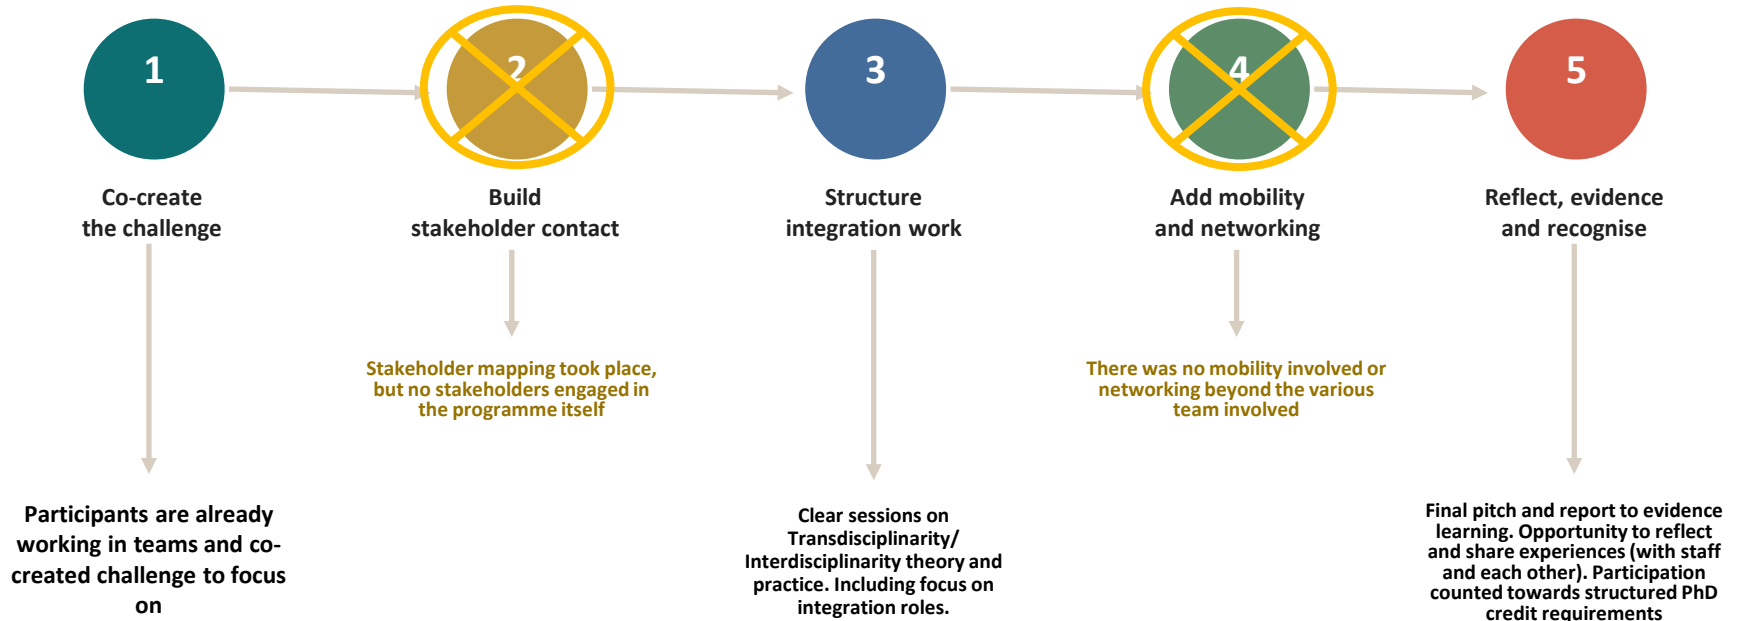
1

Co-create the challenge

Participants are already working in teams and co-created challenge to focus on

2

Build stakeholder contact

Stakeholder mapping took place, but no stakeholders engaged in the programme itself

3

Structure integration work

Clear sessions on Transdisciplinarity/ Interdisciplinarity theory and practice. Including focus on integration roles.

4

Add mobility and networking

There was no mobility involved or networking beyond the various team involved

5

Reflect, evidence and recognise

Final pitch and report to evidence learning. Opportunity to reflect and share experiences (with staff and each other). Participation counted towards structured PhD credit requirements